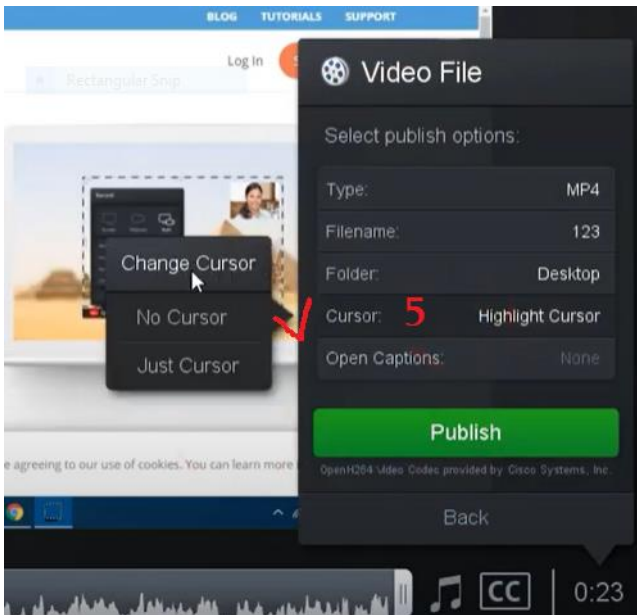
BLOG TUTORIALS SUPPORT

Log In

Rectangular Snip

Video File

Select publish options:

| Type: | MP4 |
|---|---|
| Filename: | 123 |
| Folder: | Desktop |
| Cursor: 5 | Highlight Cursor |
| Open Captions: | None |

Change Cursor

No Cursor

Just Cursor

Publish

OpenH264 Video Codec provided by Cisco Systems, Inc.

Back

e agreeing to our use of cookies. You can learn more

CC

0:23